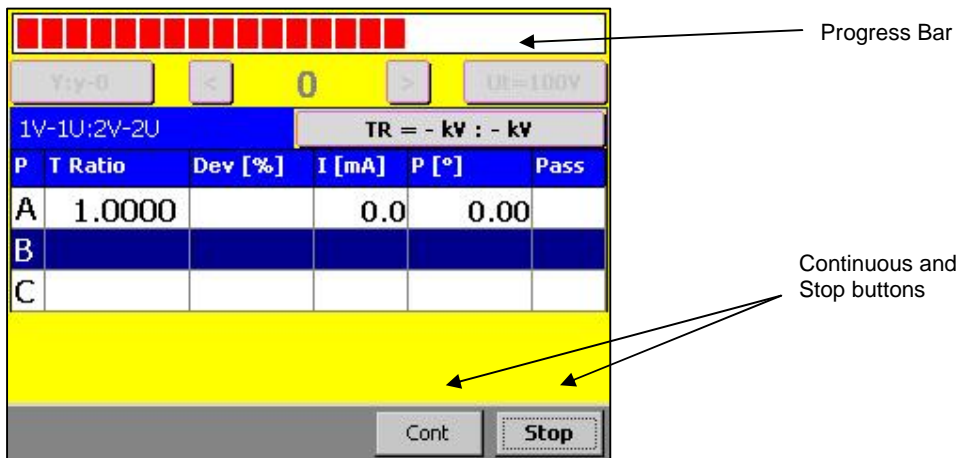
Progress Bar

Y:y-0 < 0 > Ut=100V

1V-1U:2V-2U

TR = - kV : - kV

| P | T Ratio | Dev [%] | I [mA] | P [°] | Pass |
|---|---|---|---|---|---|
| A | 1.0000 | | 0.0 | 0.00 | |
| B | | | | | |
| C | | | | | |

Continuous and Stop buttons

Cont Stop